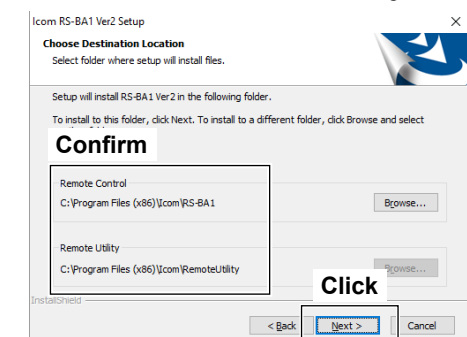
Icom RS-BA1 Ver2 Setup

Choose Destination Location

Select folder where setup will install files.

Setup will install RS-BA1 Ver2 in the following folder.

To install to this folder, click Next. To install to a different folder, click Browse and select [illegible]

Confirm

Remote Control

C:\Program Files (x86)\Icom\RS-BA1

Browse...

Remote Utility

C:\Program Files (x86)\Icom\RemoteUtility

Browse...

InstallShield

Click

< Back

Next >

Cancel